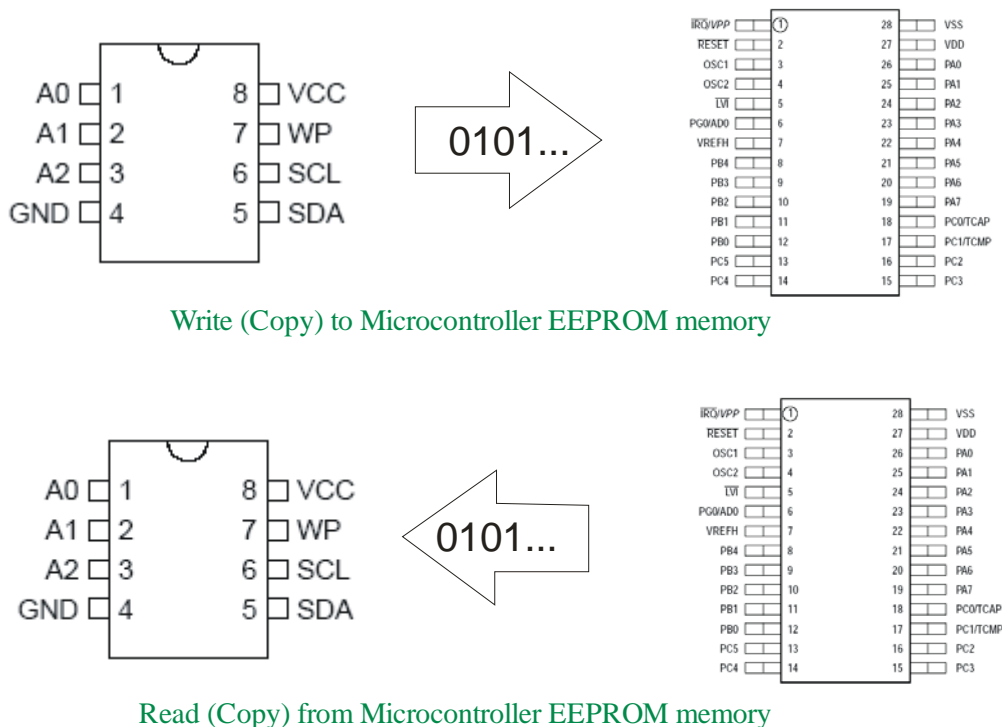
A0 1
A1 2
A2 3
GND 4
8 VCC
7 WP
6 SCL
5 SDA

0101...

$\overline{IRQ}$/VPP 1
$\overline{RESET}$ 2
OSC1 3
OSC2 4
$\overline{LVI}$ 5
PG0/AD0 6
VREFH 7
PB4 8
PB3 9
PB2 10
PB1 11
PB0 12
PC5 13
PC4 14
28 VSS
27 VDD
26 PA0
25 PA1
24 PA2
23 PA3
22 PA4
21 PA5
20 PA6
19 PA7
18 PC0/TCAP
17 PC1/TCMP
16 PC2
15 PC3

Write (Copy) to Microcontroller EEPROM memory

$\overline{IRQ}$/VPP 1
$\overline{RESET}$ 2
OSC1 3
OSC2 4
$\overline{LVI}$ 5
PG0/AD0 6
VREFH 7
PB4 8
PB3 9
PB2 10
PB1 11
PB0 12
PC5 13
PC4 14
28 VSS
27 VDD
26 PA0
25 PA1
24 PA2
23 PA3
22 PA4
21 PA5
20 PA6
19 PA7
18 PC0/TCAP
17 PC1/TCMP
16 PC2
15 PC3

A0 1
A1 2
A2 3
GND 4
8 VCC
7 WP
6 SCL
5 SDA

0101...

Read (Copy) from Microcontroller EEPROM memory